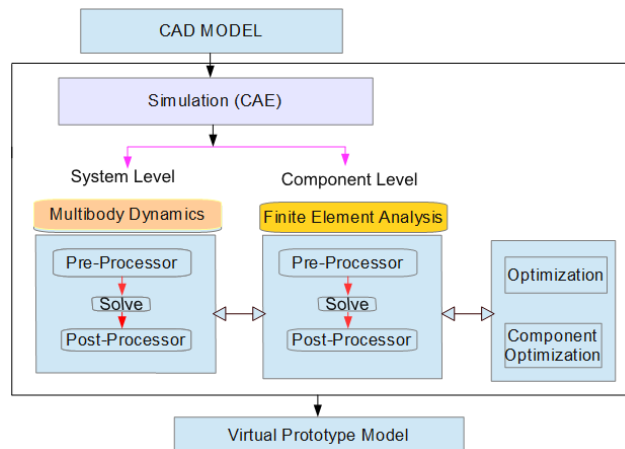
CAD MODEL

Simulation (CAE)

System Level

Component Level

Multibody Dynamics

Finite Element Analysis

Pre-Processor

Solve

Post-Processor

Pre-Processor

Solve

Post-Processor

Optimization

Component Optimization

Virtual Prototype Model